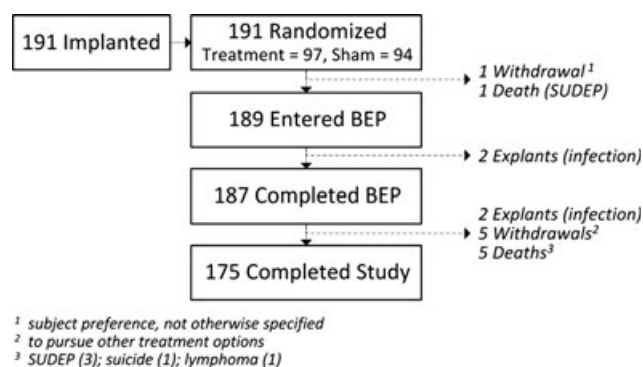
191 Implanted

191 Randomized
Treatment = 97, Sham = 94

1 Withdrawal $^1$
1 Death (SUDEP)

189 Entered BEP

2 Explants (infection)

187 Completed BEP

2 Explants (infection)
5 Withdrawals$^2$
5 Deaths$^3$

175 Completed Study

$^1$ subject preference, not otherwise specified
$^2$ to pursue other treatment options
$^3$ SUDEP (3); suicide (1); lymphoma (1)